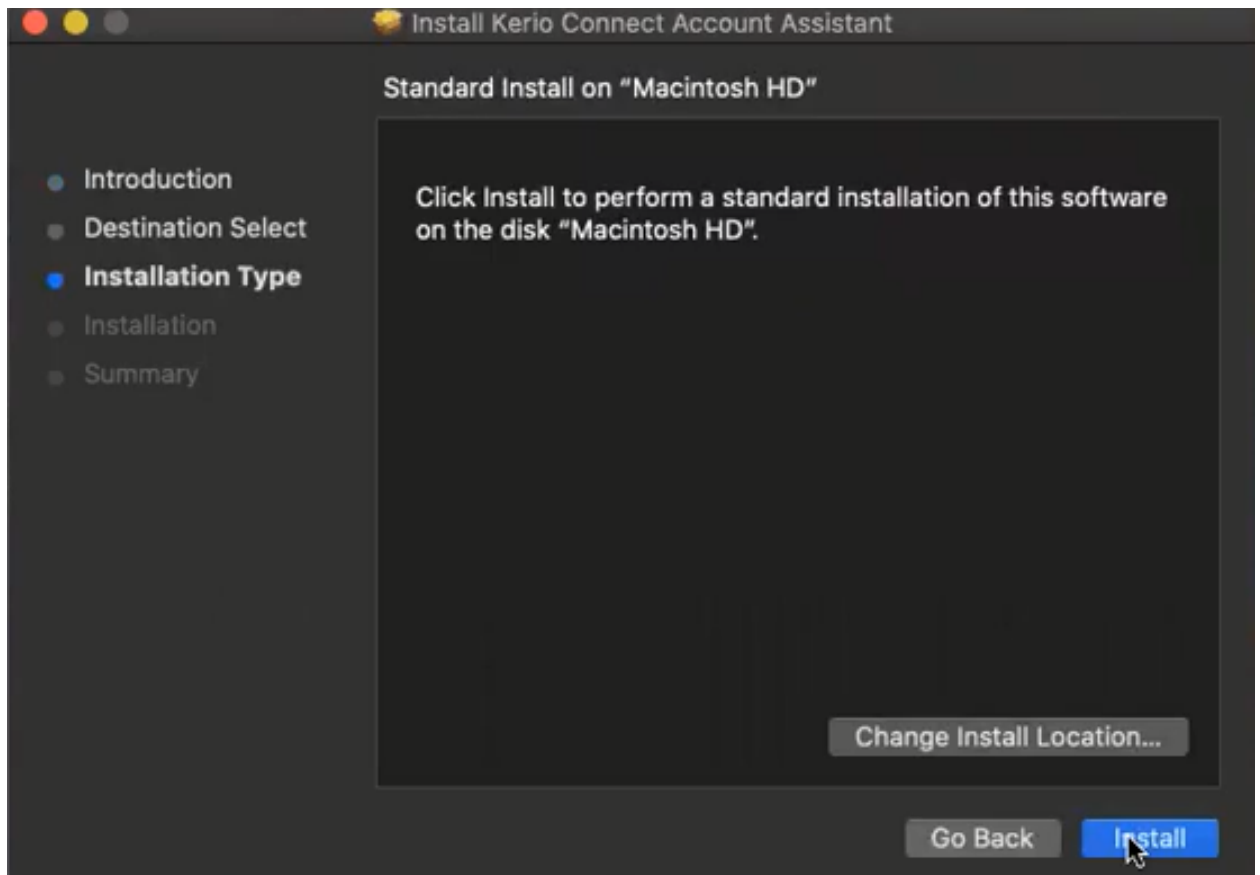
Install Kerio Connect Account Assistant

Standard Install on "Macintosh HD"

Introduction
Destination Select
Installation Type
Installation
Summary

Click Install to perform a standard installation of this software on the disk "Macintosh HD".

Change Install Location...

Go Back
Install